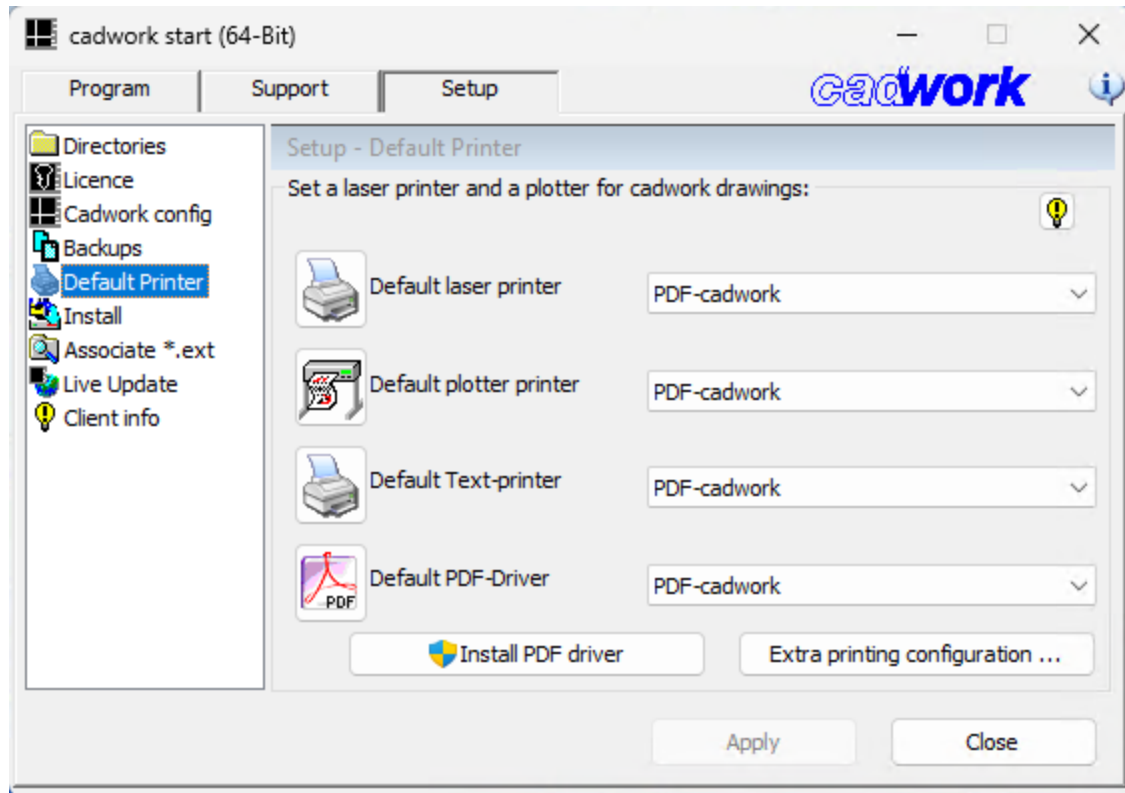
cadwork start (64-Bit)

Program
Support
Setup

cadwork

Directories
Licence
Cadwork config
Backups
Default Printer
Install
Associate *.ext
Live Update
Client info

Setup - Default Printer

Set a laser printer and a plotter for cadwork drawings:

Default laser printer
PDF-cadwork

Default plotter printer
PDF-cadwork

Default Text-printer
PDF-cadwork

PDF
Default PDF-Driver
PDF-cadwork

Install PDF driver
Extra printing configuration ...

Apply
Close